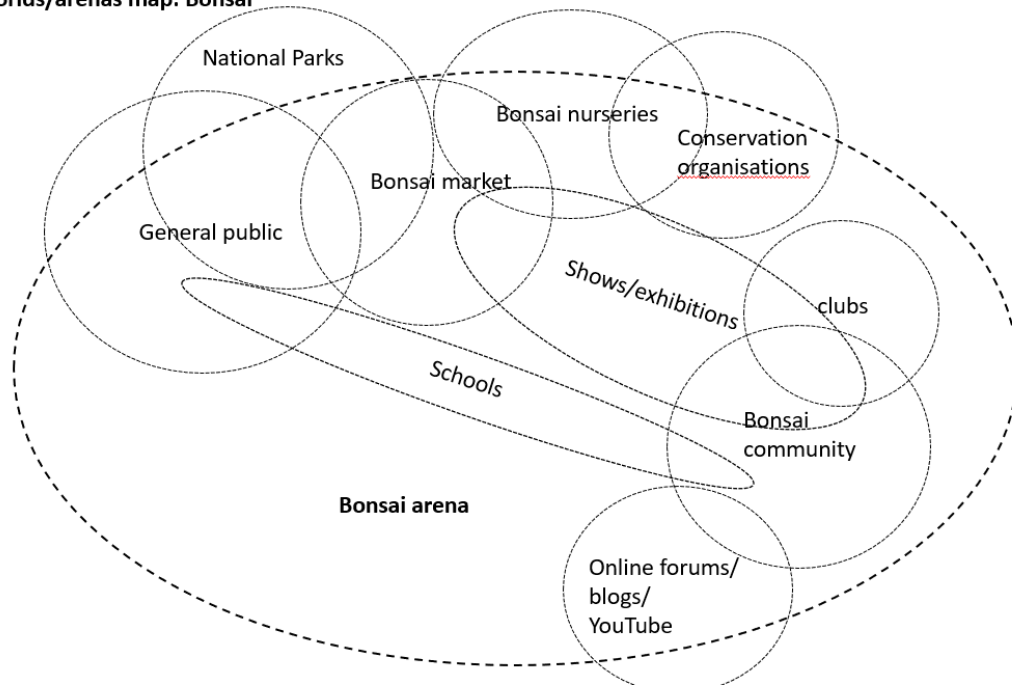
orlds/arenas map: Bonsai

National Parks

Bonsai nurseries

Conservation organisations

Bonsai market

General public

Shows/exhibitions

clubs

Schools

Bonsai community

Bonsai arena

Online forums/ blogs/ YouTube